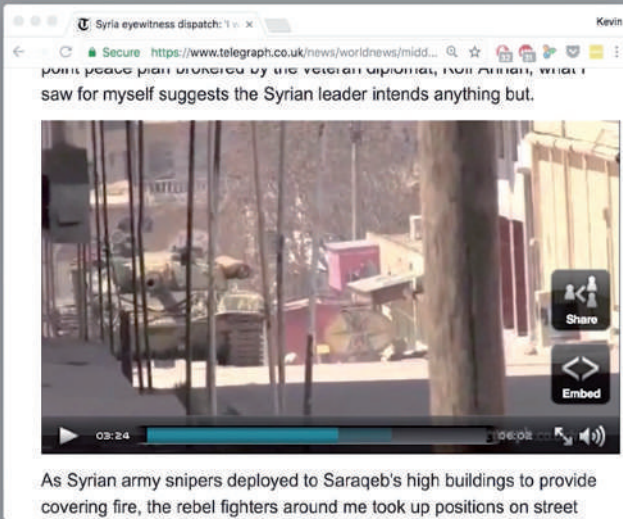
Syria eyewitness dispatch: 'I ×

Kevin

Secure https://www.telegraph.co.uk/news/worldnews/midd...

point peace plan brokered by the veteran diplomat, Kofi Annan, what I saw for myself suggests the Syrian leader intends anything but.

Share

Embed

03:24

06:02

As Syrian army snipers deployed to Saraqeb's high buildings to provide covering fire, the rebel fighters around me took up positions on street